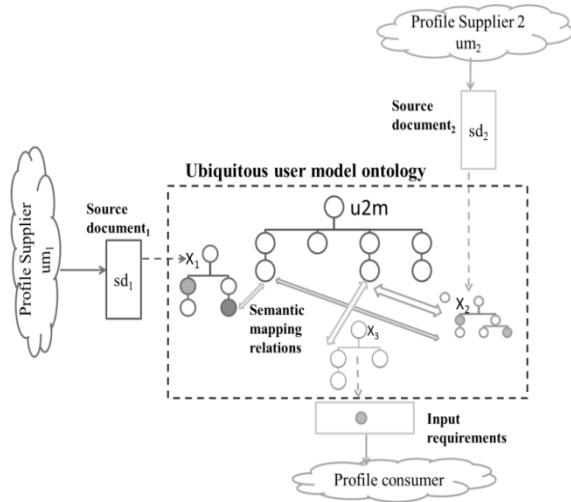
Profile Supplier 2
$um_2$

Source $document_2$

$sd_2$

Ubiquitous user model ontology

Profile Supplier $um_1$

Source $document_1$

$sd_1$

$X_1$

u2m

$X_2$

Semantic mapping relations

$X_3$

Input requirements

Profile consumer